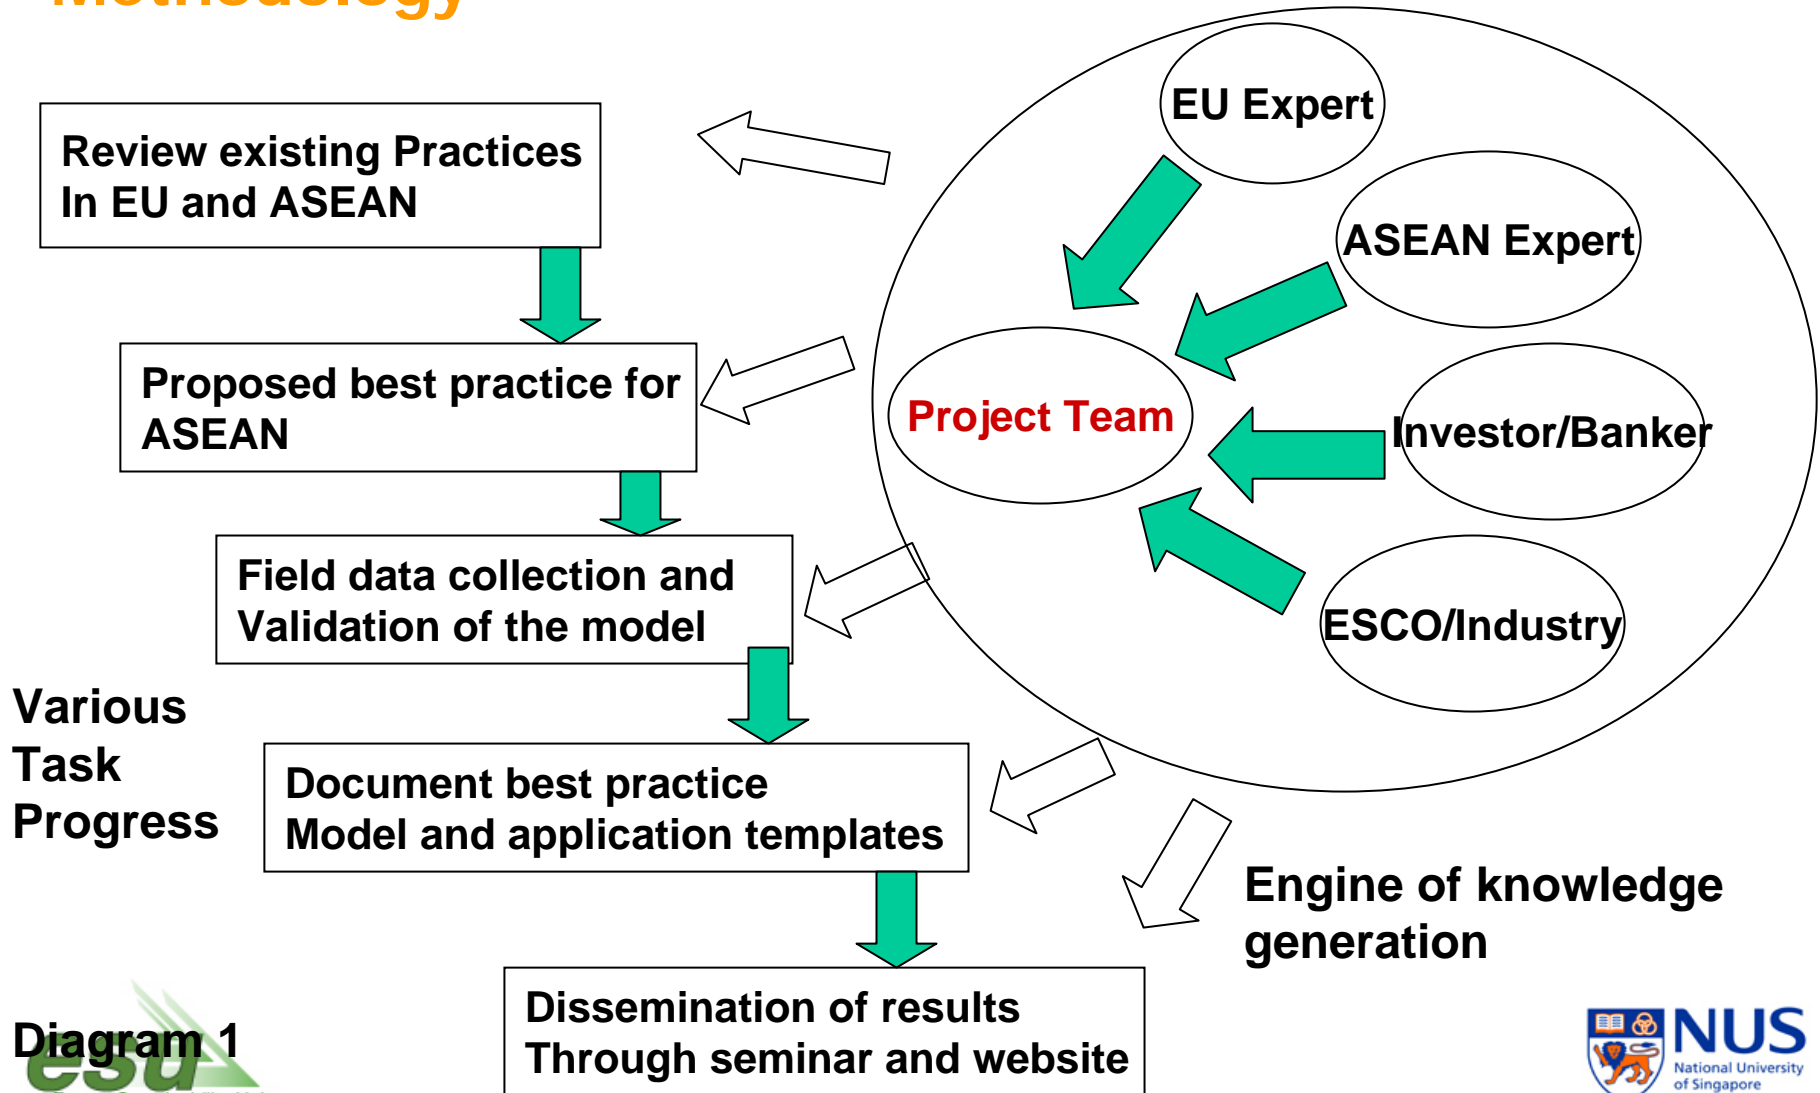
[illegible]

Review existing Practices In EU and ASEAN

Proposed best practice for ASEAN

Field data collection and Validation of the model

Document best practice Model and application templates

Dissemination of results Through seminar and website

Various Task Progress

EU Expert

ASEAN Expert

Project Team

Investor/Banker

ESCO/Industry

Engine of knowledge generation

Diagram 1

esu

NUS National University of Singapore